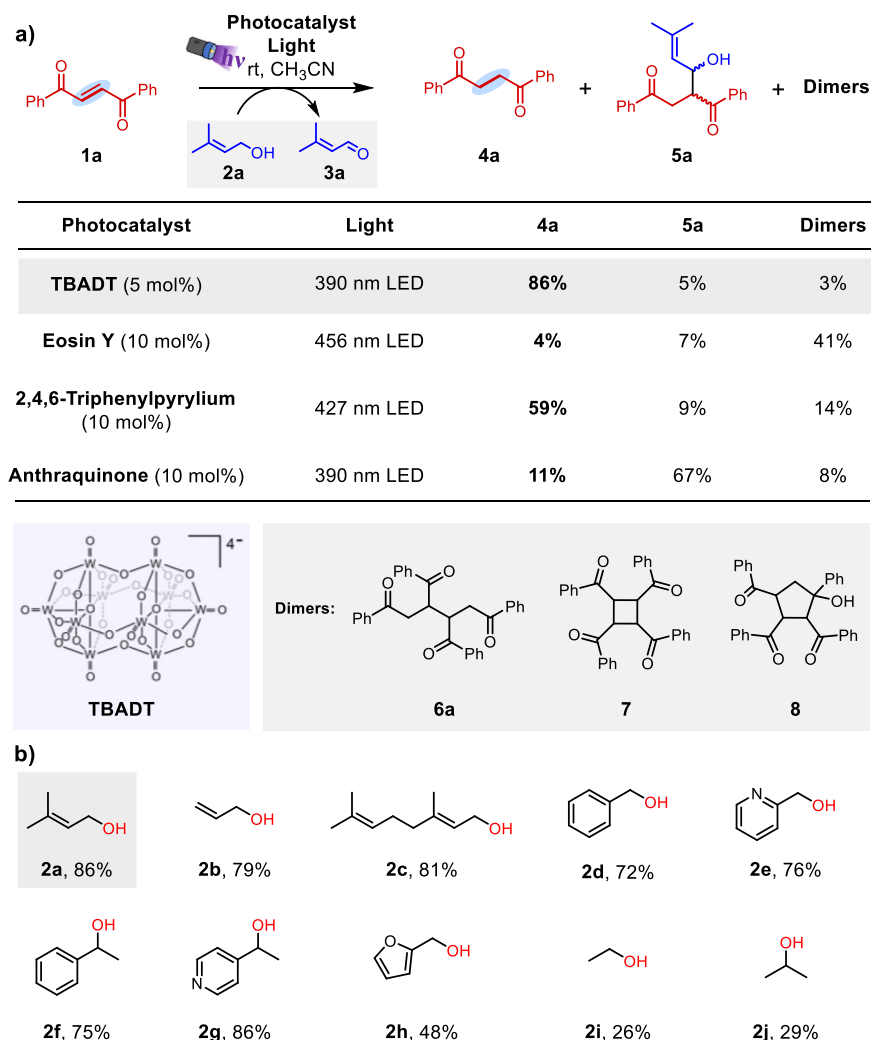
a)

Photocatalyst
Light
$h\nu$ rt, $CH_3CN$

Ph O O Ph

1a

OH O

2a 3a

Ph O O Ph

4a

+

OH
Ph O O Ph

5a

+ Dimers

| Photocatalyst | Light | 4a | 5a | Dimers |
|---|---|---|---|---|
| **TBADT** (5 mol%) | 390 nm LED | **86%** | 5% | 3% |
| **Eosin Y** (10 mol%) | 456 nm LED | **4%** | 7% | 41% |
| **2,4,6-Triphenylpyrylium** (10 mol%) | 427 nm LED | **59%** | 9% | 14% |
| **Anthraquinone** (10 mol%) | 390 nm LED | **11%** | 67% | 8% |

4−

O O O O W W O O O O O O=W W W W=O O O O O W W O O O O

TBADT

Dimers:

Ph O O Ph O Ph O Ph

6a

Ph O O Ph O Ph O Ph

7

Ph O Ph OH Ph O O Ph

8

b)

OH
2a, 86%

OH
2b, 79%

OH
2c, 81%

OH
2d, 72%

N OH
2e, 76%

OH
2f, 75%

OH N
2g, 86%

O OH
2h, 48%

OH
2i, 26%

OH
2j, 29%